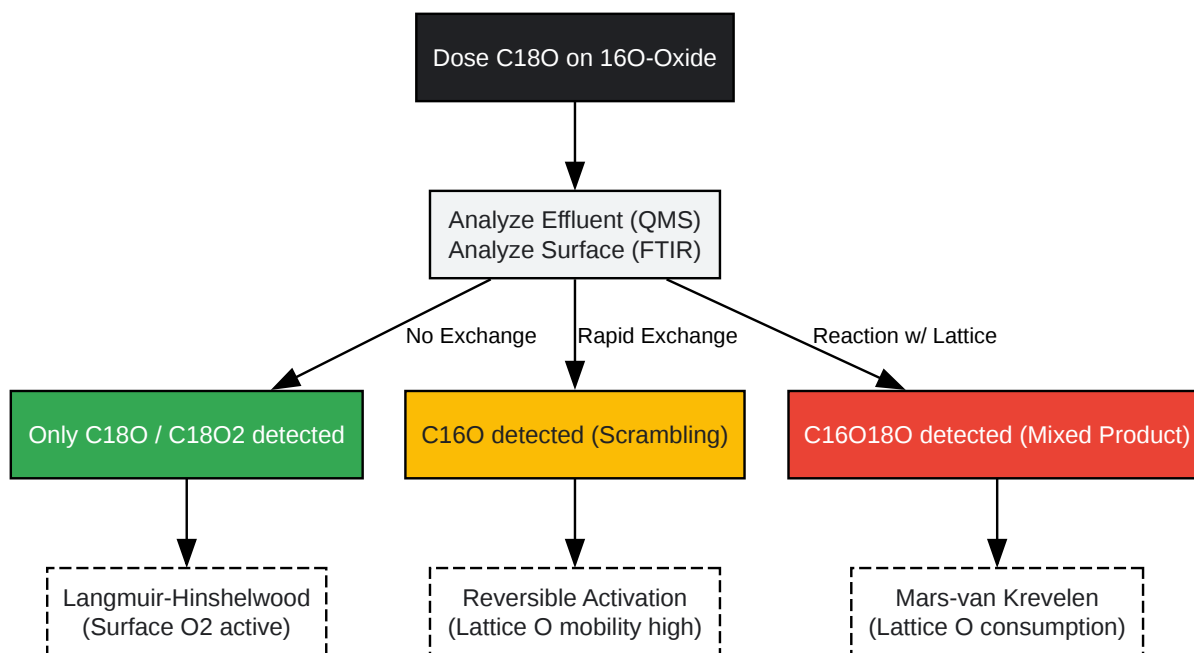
Dose C18O on 16O-Oxide

Analyze Effluent (QMS)
Analyze Surface (FTIR)

No Exchange

Rapid Exchange

Reaction w/ Lattice

Only C18O / C18O2 detected

C16O detected (Scrambling)

C16O18O detected (Mixed Product)

Langmuir-Hinshelwood
(Surface O2 active)

Reversible Activation
(Lattice O mobility high)

Mars-van Krevelen
(Lattice O consumption)